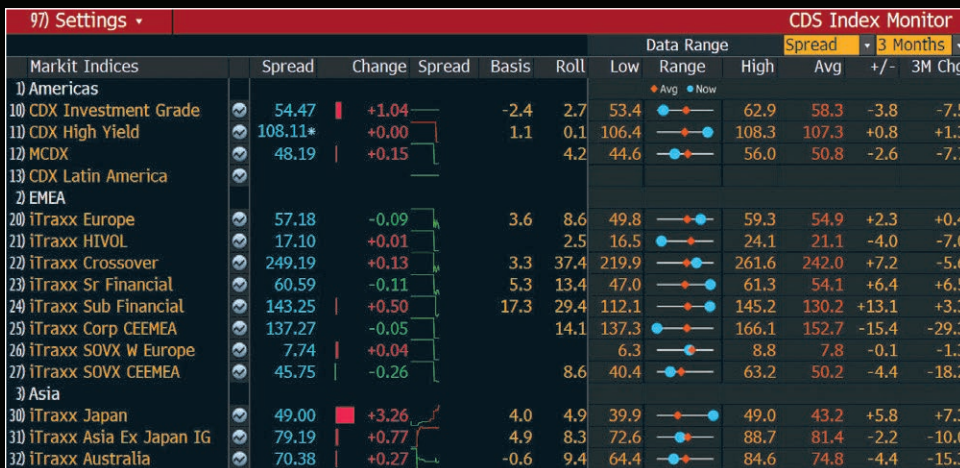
97) Settings ▾ CDS Index Monitor

Data Range Spread ▾ 3 Months ▾

| Markit Indices | | Spread | Change | Spread | Basis | Roll | Low | Range | High | Avg | +/- | 3M Chg |
|---|---|---|---|---|---|---|---|---|---|---|---|---|
| 1) Americas | | | | | | | | ◆Avg ●Now | | | | |
| 10) CDX Investment Grade | | 54.47 | +1.04 | | -2.4 | 2.7 | 53.4 | | 62.9 | 58.3 | -3.8 | -7.5 |
| 11) CDX High Yield | | 108.11* | +0.00 | | 1.1 | 0.1 | 106.4 | | 108.3 | 107.3 | +0.8 | +1.3 |
| 12) MCDX | | 48.19 | +0.15 | | | 4.2 | 44.6 | | 56.0 | 50.8 | -2.6 | -7.7 |
| 13) CDX Latin America | | | | | | | | | | | | |
| 2) EMEA | | | | | | | | | | | | |
| 20) iTraxx Europe | | 57.18 | -0.09 | | 3.6 | 8.6 | 49.8 | | 59.3 | 54.9 | +2.3 | +0.4 |
| 21) iTraxx HIVOL | | 17.10 | +0.01 | | | 2.5 | 16.5 | | 24.1 | 21.1 | -4.0 | -7.0 |
| 22) iTraxx Crossover | | 249.19 | +0.13 | | 3.3 | 37.4 | 219.9 | | 261.6 | 242.0 | +7.2 | -5.6 |
| 23) iTraxx Sr Financial | | 60.59 | -0.11 | | 5.3 | 13.4 | 47.0 | | 61.3 | 54.1 | +6.4 | +6.5 |
| 24) iTraxx Sub Financial | | 143.25 | +0.50 | | 17.3 | 29.4 | 112.1 | | 145.2 | 130.2 | +13.1 | +13.2 |
| 25) iTraxx Corp CEEMEA | | 137.27 | -0.05 | | | 14.1 | 137.3 | | 166.1 | 152.7 | -15.4 | -29.3 |
| 26) iTraxx SOVX W Europe | | 7.74 | +0.04 | | | | 6.3 | | 8.8 | 7.8 | -0.1 | -1.2 |
| 27) iTraxx SOVX CEEMEA | | 45.75 | -0.26 | | | 8.6 | 40.4 | | 63.2 | 50.2 | -4.4 | -18.2 |
| 3) Asia | | | | | | | | | | | | |
| 30) iTraxx Japan | | 49.00 | +3.26 | | 4.0 | 4.9 | 39.9 | | 49.0 | 43.2 | +5.8 | +7.3 |
| 31) iTraxx Asia Ex Japan IG | | 79.19 | +0.77 | | 4.9 | 8.3 | 72.6 | | 88.7 | 81.4 | -2.2 | -10.0 |
| 32) iTraxx Australia | | 70.38 | +0.27 | | -0.6 | 9.4 | 64.4 | | 84.6 | 74.8 | -4.4 | -15.1 |